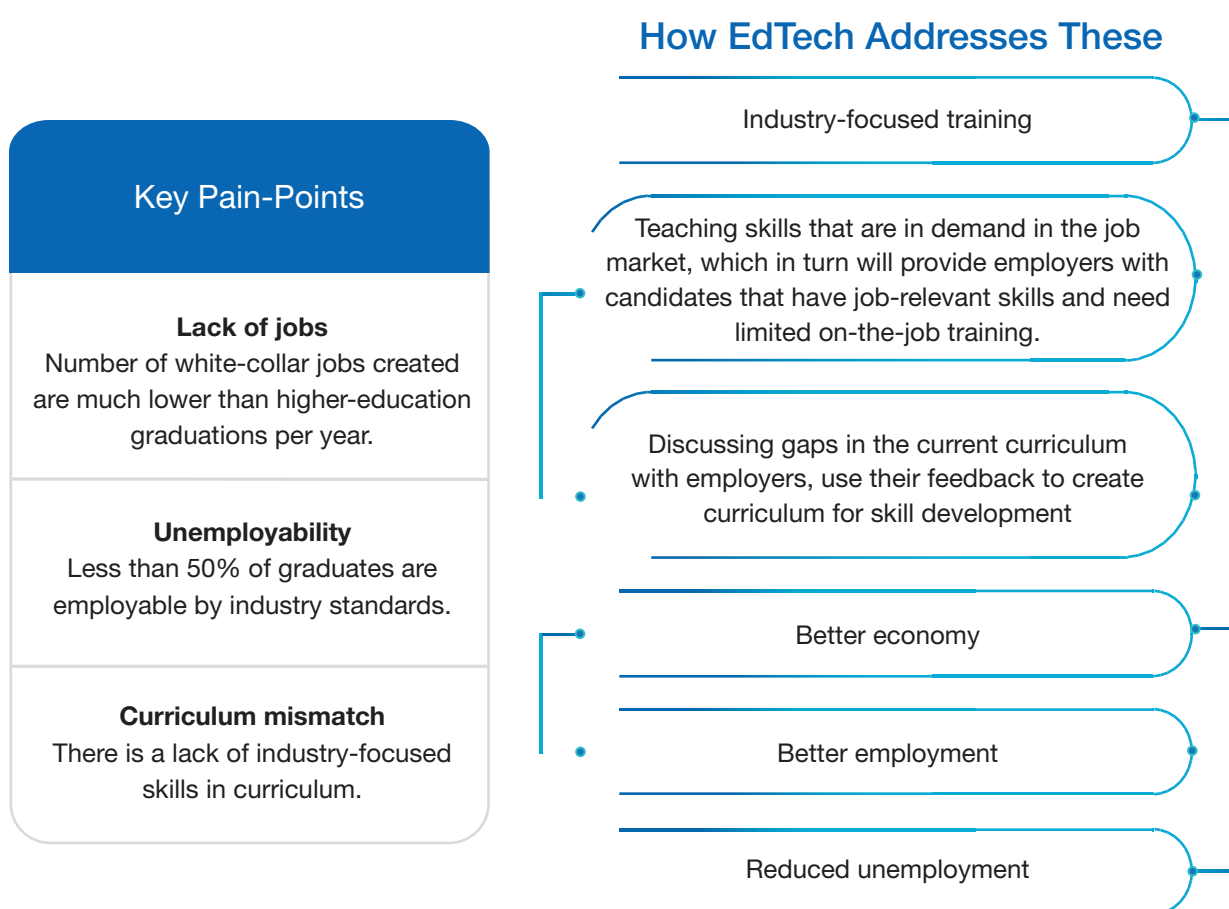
How EdTech Addresses These

Key Pain-Points

Lack of jobs
Number of white-collar jobs created are much lower than higher-education graduations per year.

Unemployability
Less than 50% of graduates are employable by industry standards.

Curriculum mismatch
There is a lack of industry-focused skills in curriculum.

Industry-focused training

Teaching skills that are in demand in the job market, which in turn will provide employers with candidates that have job-relevant skills and need limited on-the-job training.

Discussing gaps in the current curriculum with employers, use their feedback to create curriculum for skill development

Better economy

Better employment

Reduced unemployment